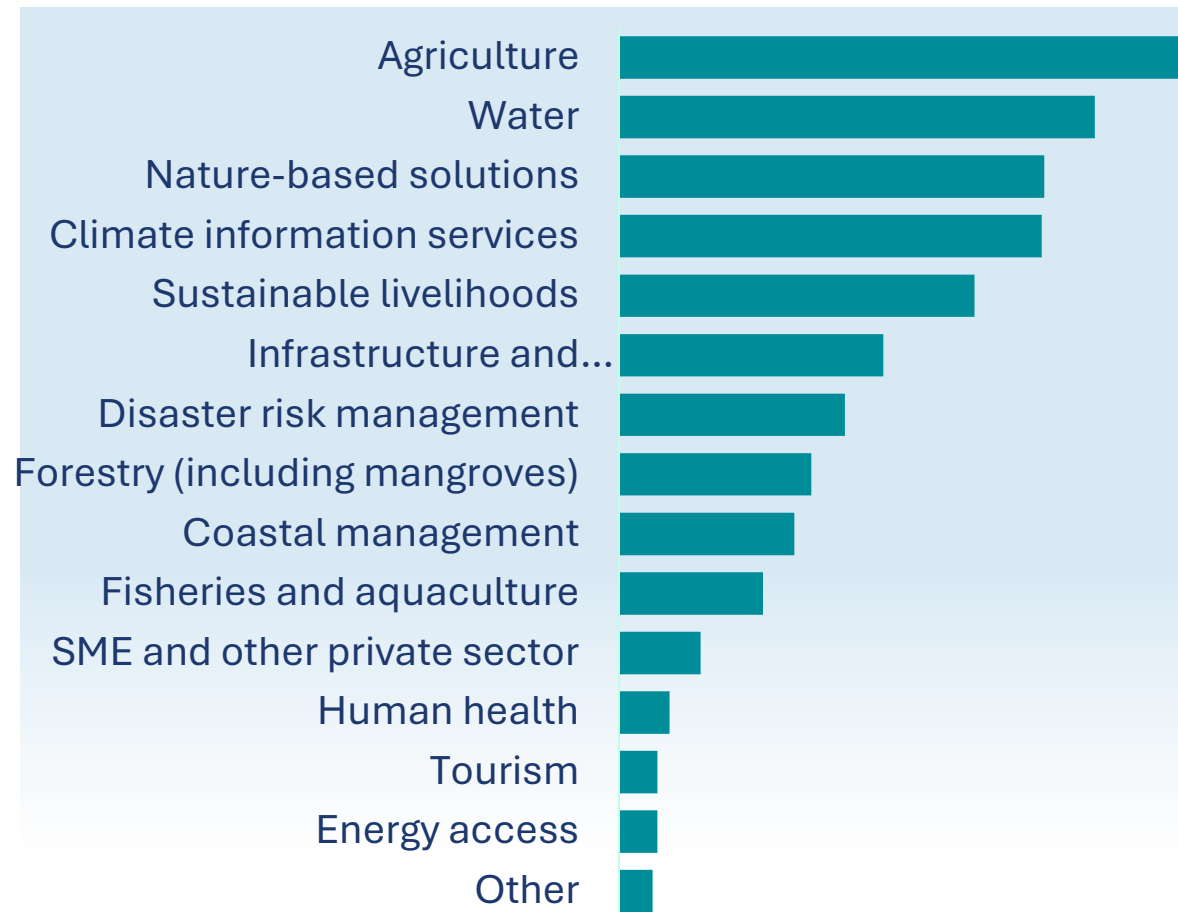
Agriculture
Water
Nature-based solutions
Climate information services
Sustainable livelihoods
Infrastructure and...
Disaster risk management
Forestry (including mangroves)
Coastal management
Fisheries and aquaculture
SME and other private sector
Human health
Tourism
Energy access
Other